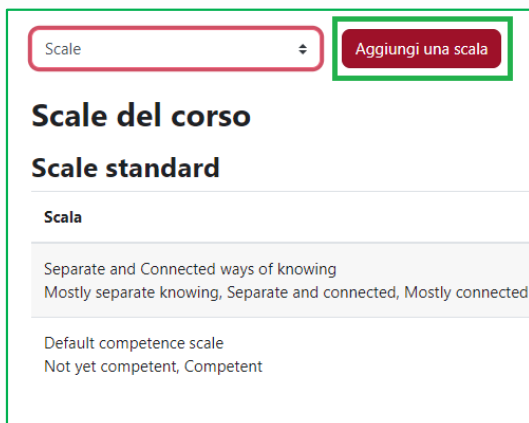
Scale

Aggiungi una scala

Scale del corso

Scale standard

| Scala |
|---|
| Separate and Connected ways of knowing<br>Mostly separate knowing, Separate and connected, Mostly connected |
| Default competence scale<br>Not yet competent, Competent |